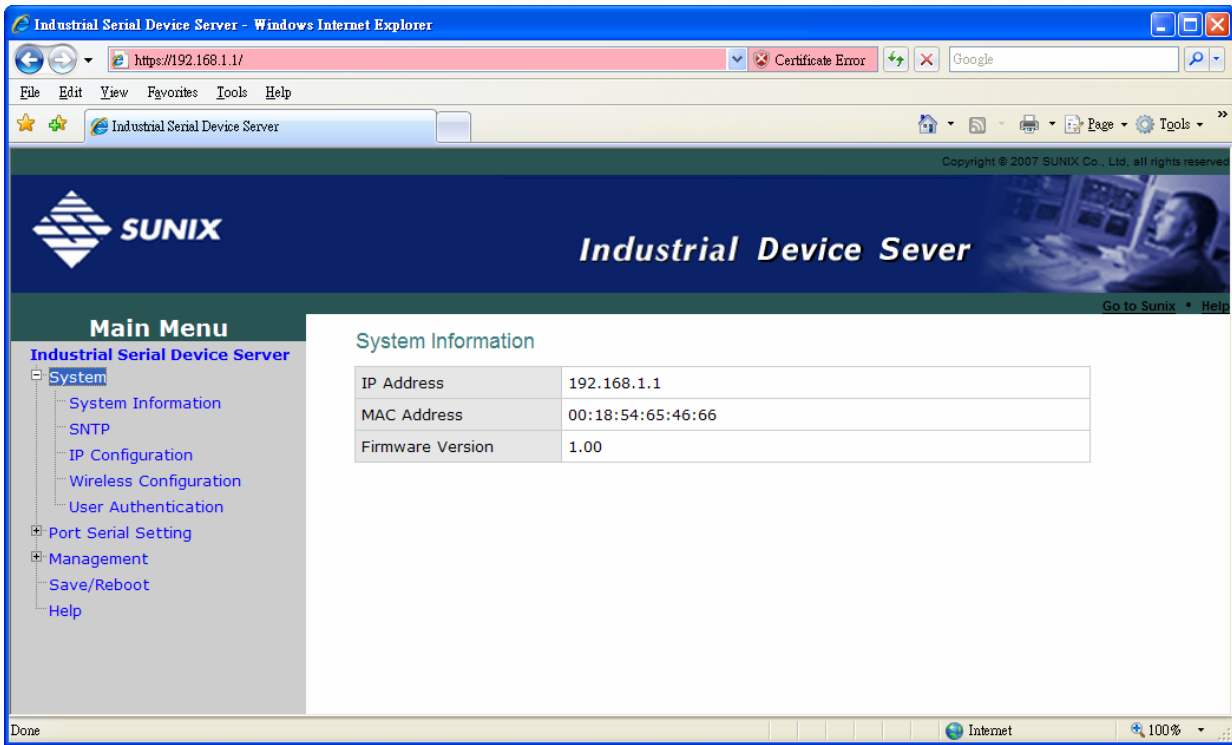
Industrial Serial Device Server - Windows Internet Explorer

https://192.168.1.1/ Certificate Error Google

File Edit View Favorites Tools Help

Industrial Serial Device Server

Page Tools

Copyright © 2007 SUNIX Co., Ltd. all rights reserved

SUNIX

Industrial Device Sever

Go to Sunix • Help

Main Menu

Industrial Serial Device Server

System
System Information
SNTP
IP Configuration
Wireless Configuration
User Authentication
Port Serial Setting
Management
Save/Reboot
Help

System Information

| IP Address | 192.168.1.1 |
|---|---|
| MAC Address | 00:18:54:65:46:66 |
| Firmware Version | 1.00 |

Done Internet 100%